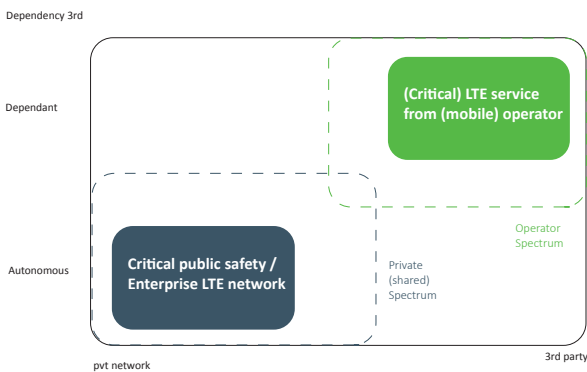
Dependency 3rd

Dependant

Autonomous

(Critical) LTE service from (mobile) operator

Critical public safety / Enterprise LTE network

Private (shared) Spectrum

Operator Spectrum

pvt network

3rd party